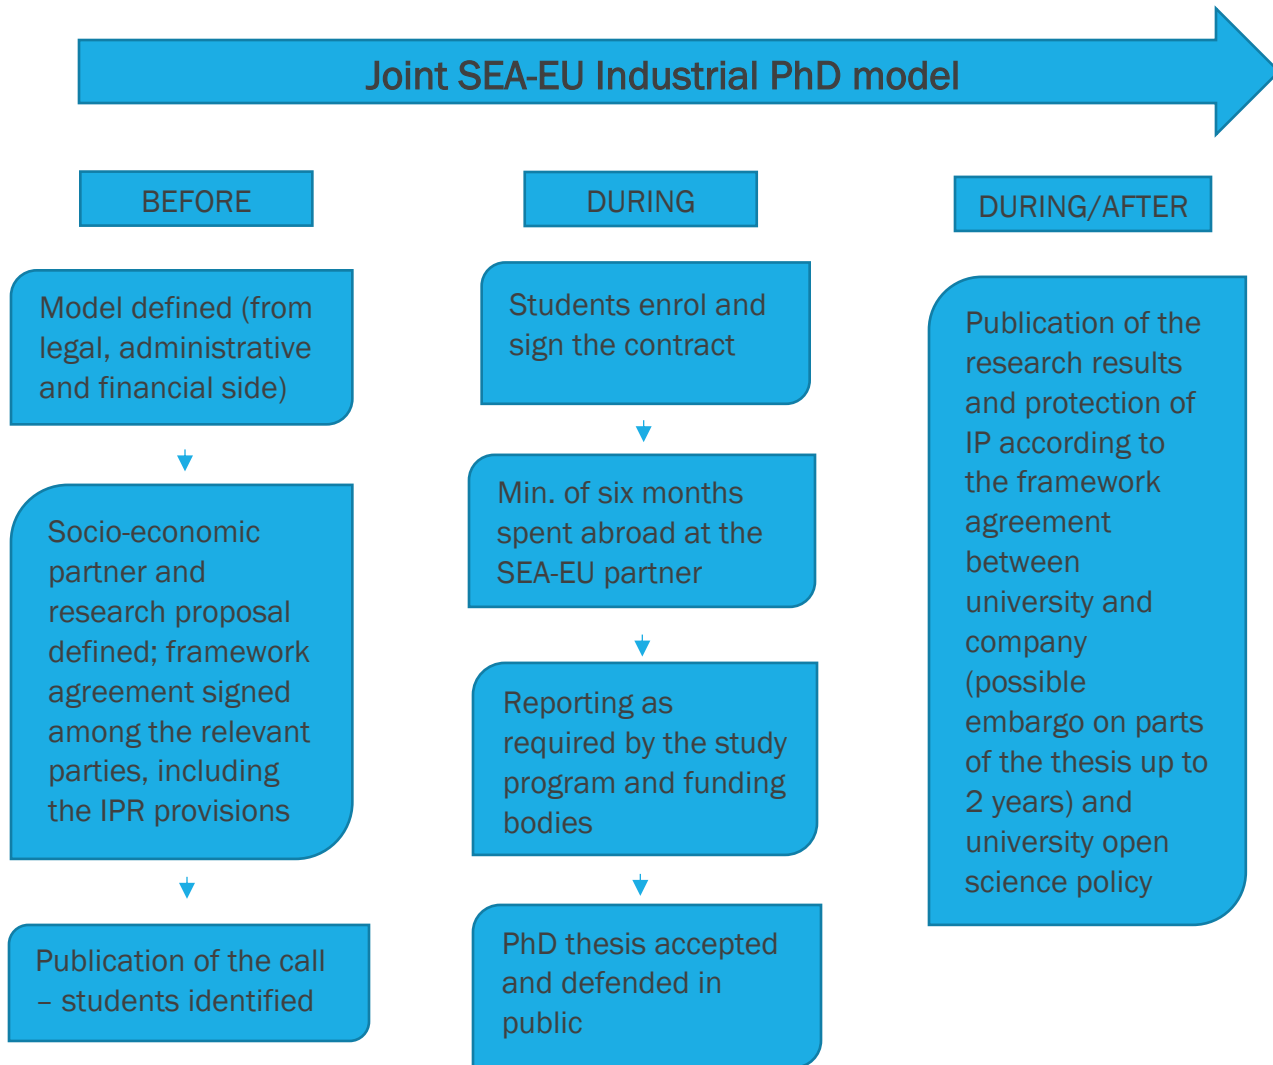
Joint SEA-EU Industrial PhD model

BEFORE

Model defined (from legal, administrative and financial side)

Socio-economic partner and research proposal defined; framework agreement signed among the relevant parties, including the IPR provisions

Publication of the call – students identified

DURING

Students enrol and sign the contract

Min. of six months spent abroad at the SEA-EU partner

Reporting as required by the study program and funding bodies

PhD thesis accepted and defended in public

DURING/AFTER

Publication of the research results and protection of IP according to the framework agreement between university and company (possible embargo on parts of the thesis up to 2 years) and university open science policy